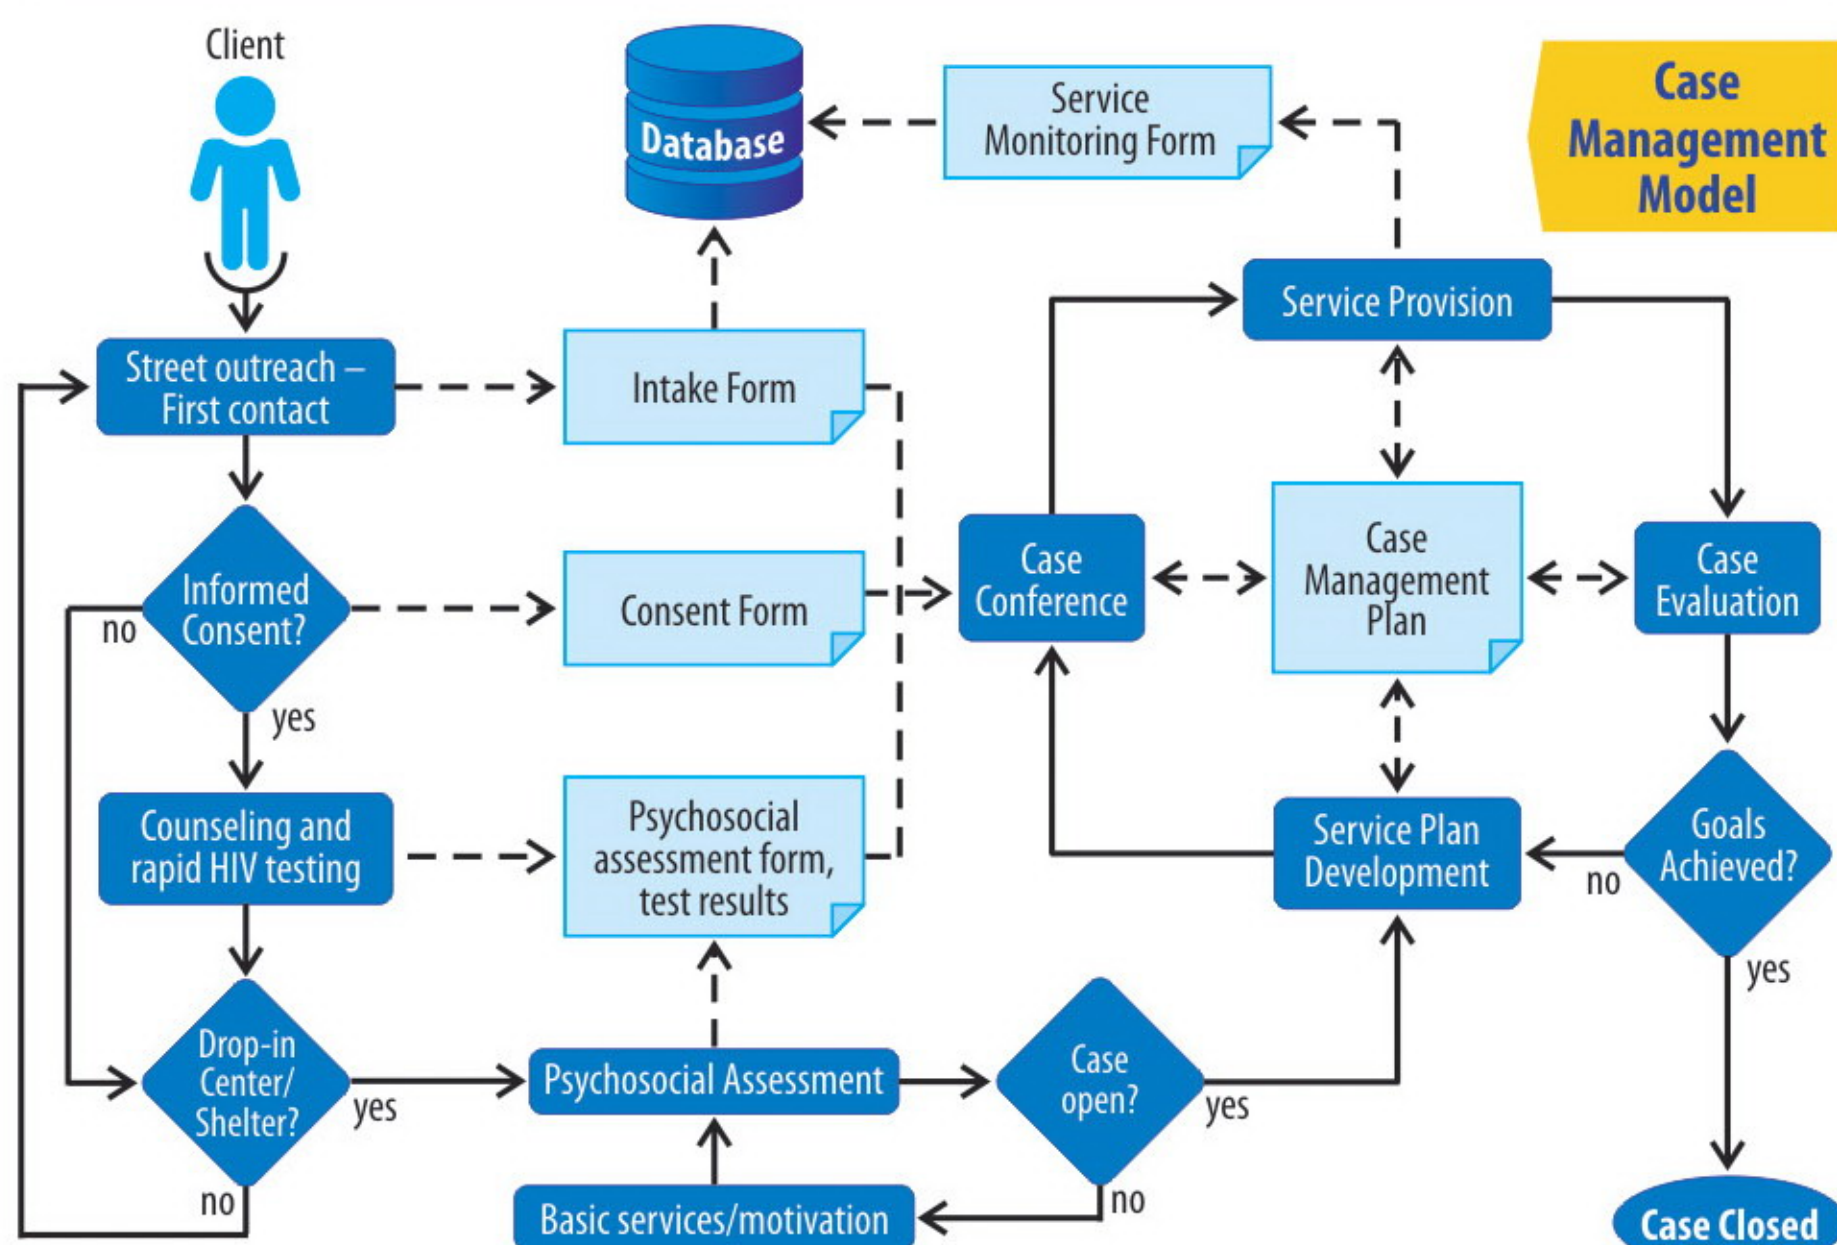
Client

Database

Service Monitoring Form

Case Management Model

Service Provision

Street outreach – First contact

Intake Form

Informed Consent?

no

yes

Consent Form

Case Conference

Case Management Plan

Case Evaluation

Counseling and rapid HIV testing

Psychosocial assessment form, test results

Service Plan Development

no

Goals Achieved?

yes

Drop-in Center/ Shelter?

yes

no

Psychosocial Assessment

Case open?

yes

no

Basic services/motivation

Case Closed